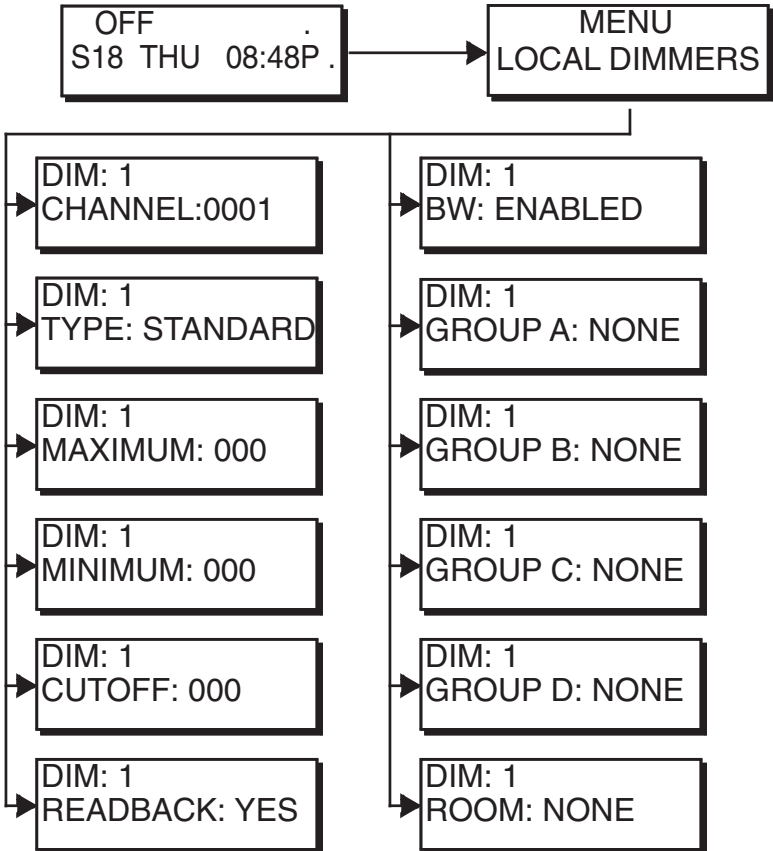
OFF .
S18 THU 08:48P .

MENU
LOCAL DIMMERS

DIM: 1
CHANNEL:0001

DIM: 1
TYPE: STANDARD

DIM: 1
MAXIMUM: 000

DIM: 1
MINIMUM: 000

DIM: 1
CUTOFF: 000

DIM: 1
READBACK: YES

DIM: 1
BW: ENABLED

DIM: 1
GROUP A: NONE

DIM: 1
GROUP B: NONE

DIM: 1
GROUP C: NONE

DIM: 1
GROUP D: NONE

DIM: 1
ROOM: NONE